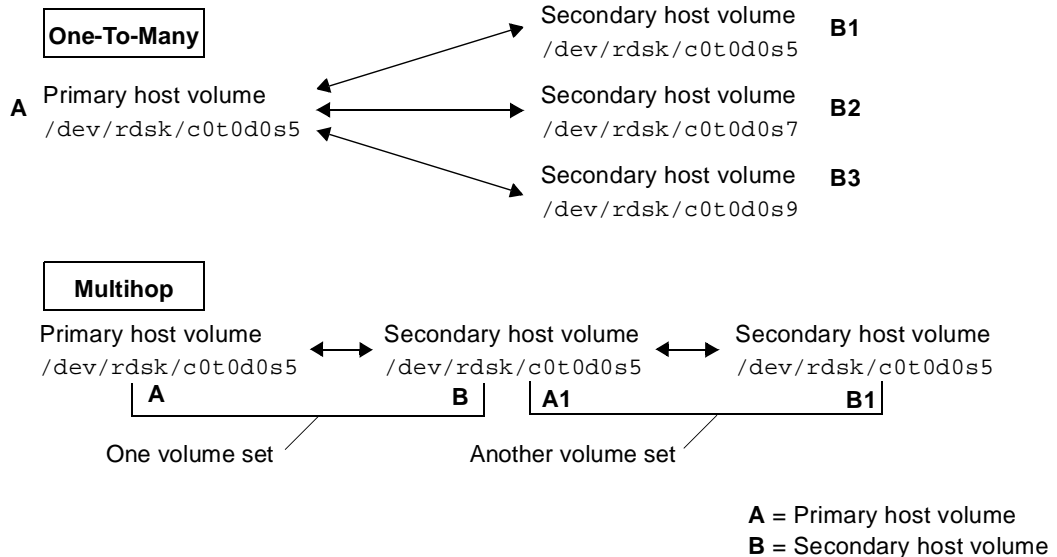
One-To-Many

A Primary host volume
/dev/rdsk/c0t0d0s5

Secondary host volume
/dev/rdsk/c0t0d0s5
B1

Secondary host volume
/dev/rdsk/c0t0d0s7
B2

Secondary host volume
/dev/rdsk/c0t0d0s9
B3

Multihop

Primary host volume
/dev/rdsk/c0t0d0s5

Secondary host volume
/dev/rdsk/c0t0d0s5

Secondary host volume
/dev/rdsk/c0t0d0s5

A B A1 B1

One volume set

Another volume set

**A** = Primary host volume
**B** = Secondary host volume